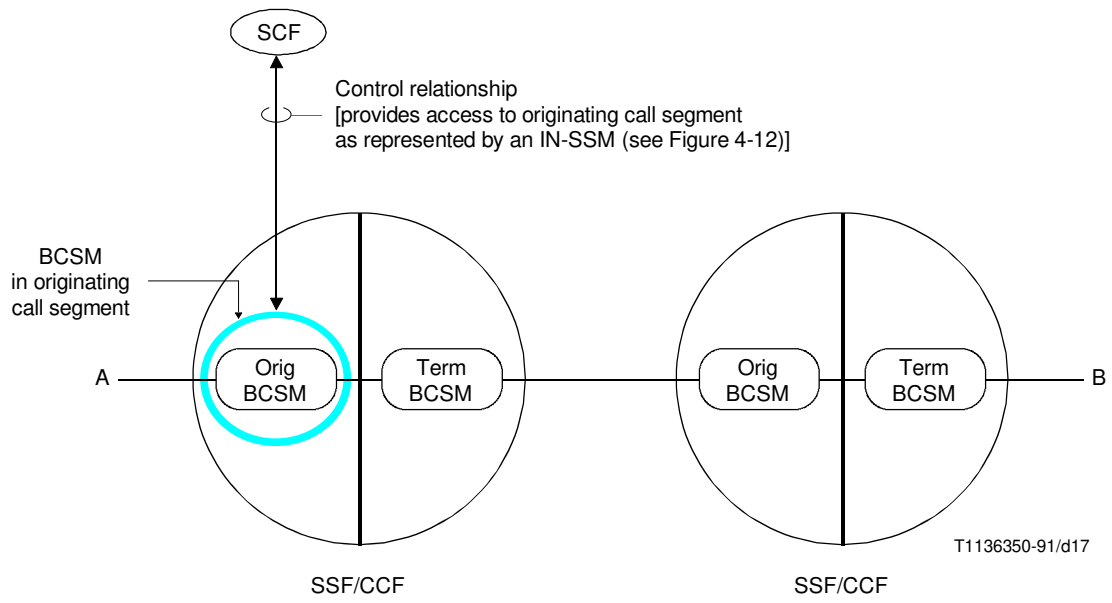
SCF

Control relationship
[provides access to originating call segment as represented by an IN-SSM (see Figure 4-12)]

BCSM in originating call segment

A

Orig BCSM

Term BCSM

Orig BCSM

Term BCSM

B

T1136350-91/d17

SSF/CCF

SSF/CCF